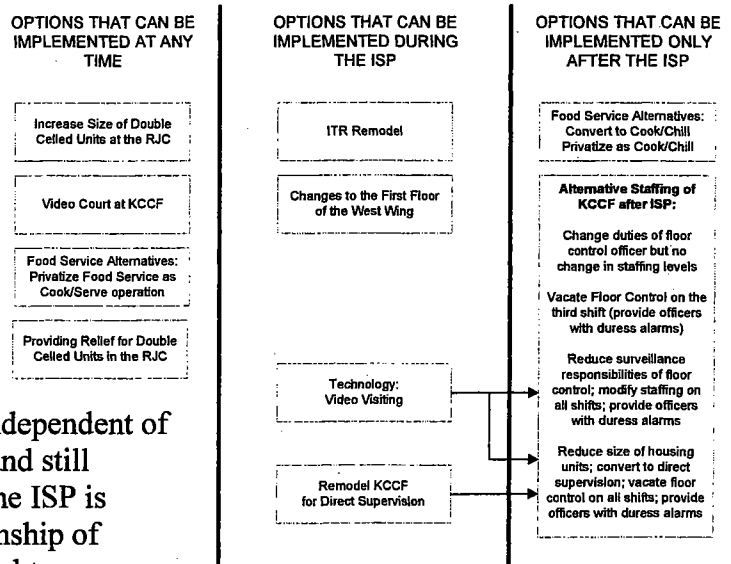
OPTIONS THAT CAN BE IMPLEMENTED AT ANY TIME

Increase Size of Double Celled Units at the RJC

Video Court at KCCF

Food Service Alternatives: Privatize Food Service as Cook/Serve operation

Providing Relief for Double Celled Units in the RJC

dependent of
nd still
he ISP is
nship of

OPTIONS THAT CAN BE IMPLEMENTED DURING THE ISP

ITR Remodel

Changes to the First Floor of the West Wing

Technology: Video Visiting

Remodel KCCF for Direct Supervision

OPTIONS THAT CAN BE IMPLEMENTED ONLY AFTER THE ISP

Food Service Alternatives: Convert to Cook/Chill Privatize as Cook/Chill

Alternative Staffing of KCCF after ISP:

Change duties of floor control officer but no change in staffing levels

Vacate Floor Control on the third shift (provide officers with duress alarms)

Reduce surveillance responsibilities of floor control; modify staffing on all shifts; provide officers with duress alarms

Reduce size of housing units; convert to direct supervision; vacate floor control on all shifts; provide officers with duress alarms